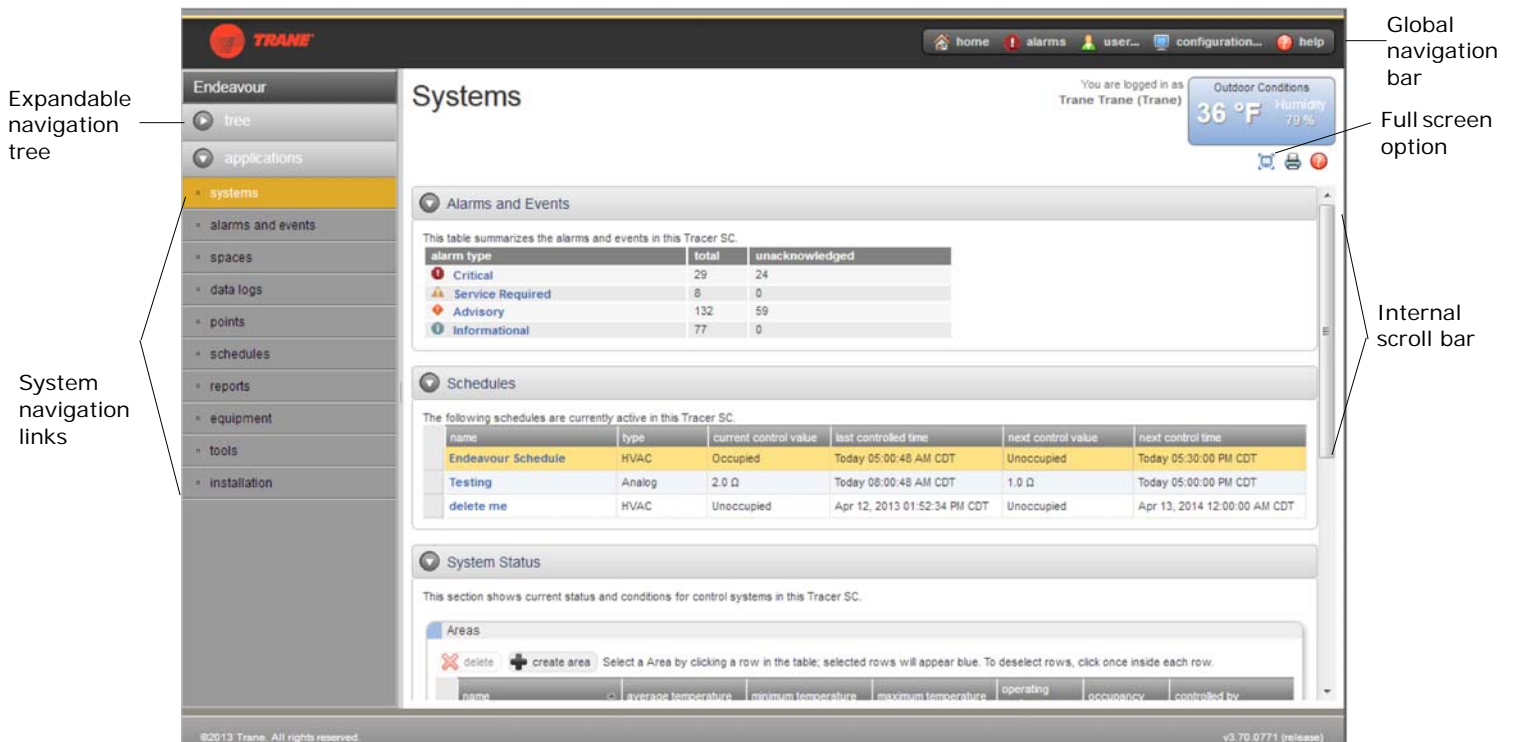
TRANE

home alarms user... configuration... help

Global navigation bar

Endeavour

tree

applications

Expandable navigation tree

systems
alarms and events
spaces
data logs
points
schedules
reports
equipment
tools
installation

System navigation links

Systems

You are logged in as Trane Trane (Trane)

Outdoor Conditions
36 °F
Humidity 79 %

Full screen option

Alarms and Events

This table summarizes the alarms and events in this Tracer SC.

| alarm type | total | unacknowledged |
|---|---|---|
| Critical | 29 | 24 |
| Service Required | 8 | 0 |
| Advisory | 132 | 59 |
| Informational | 77 | 0 |

Internal scroll bar

Schedules

The following schedules are currently active in this Tracer SC.

| name | type | current control value | last controlled time | next control value | next control time |
|---|---|---|---|---|---|
| Endeavour Schedule | HVAC | Occupied | Today 05:00:48 AM CDT | Unoccupied | Today 05:30:00 PM CDT |
| Testing | Analog | 2.0 Ω | Today 08:00:48 AM CDT | 1.0 Ω | Today 05:00:00 PM CDT |
| delete me | HVAC | Unoccupied | Apr 12, 2013 01:52:34 PM CDT | Unoccupied | Apr 13, 2014 12:00:00 AM CDT |

System Status

This section shows current status and conditions for control systems in this Tracer SC.

Areas

delete create area Select a Area by clicking a row in the table; selected rows will appear blue. To deselect rows, click once inside each row.

| name | average temperature | minimum temperature | maximum temperature | operating | occupancy | controlled by |
|---|---|---|---|---|---|---|

©2013 Trane. All rights reserved.

v3.70.0771 (release)